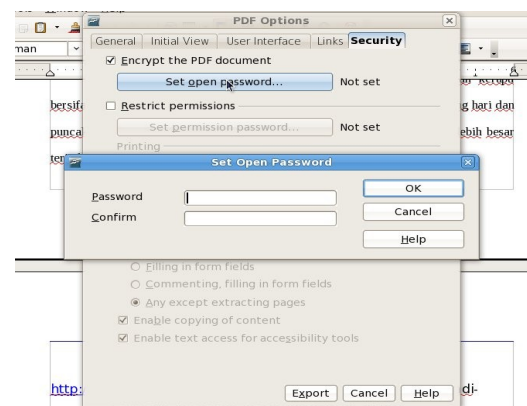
man

bersifa
g hari dan
punca
ebih besar
ter

PDF Options

General | Initial View | User Interface | Links | Security

Encrypt the PDF document

Set open password... Not set

Restrict permissions

Set permission password... Not set

Printing

Set Open Password

Password

Confirm

OK

Cancel

Help

Filling in form fields

Commenting, filling in form fields

Any except extracting pages

Enable copying of content

Enable text access for accessibility tools

http:
di-

Export | Cancel | Help